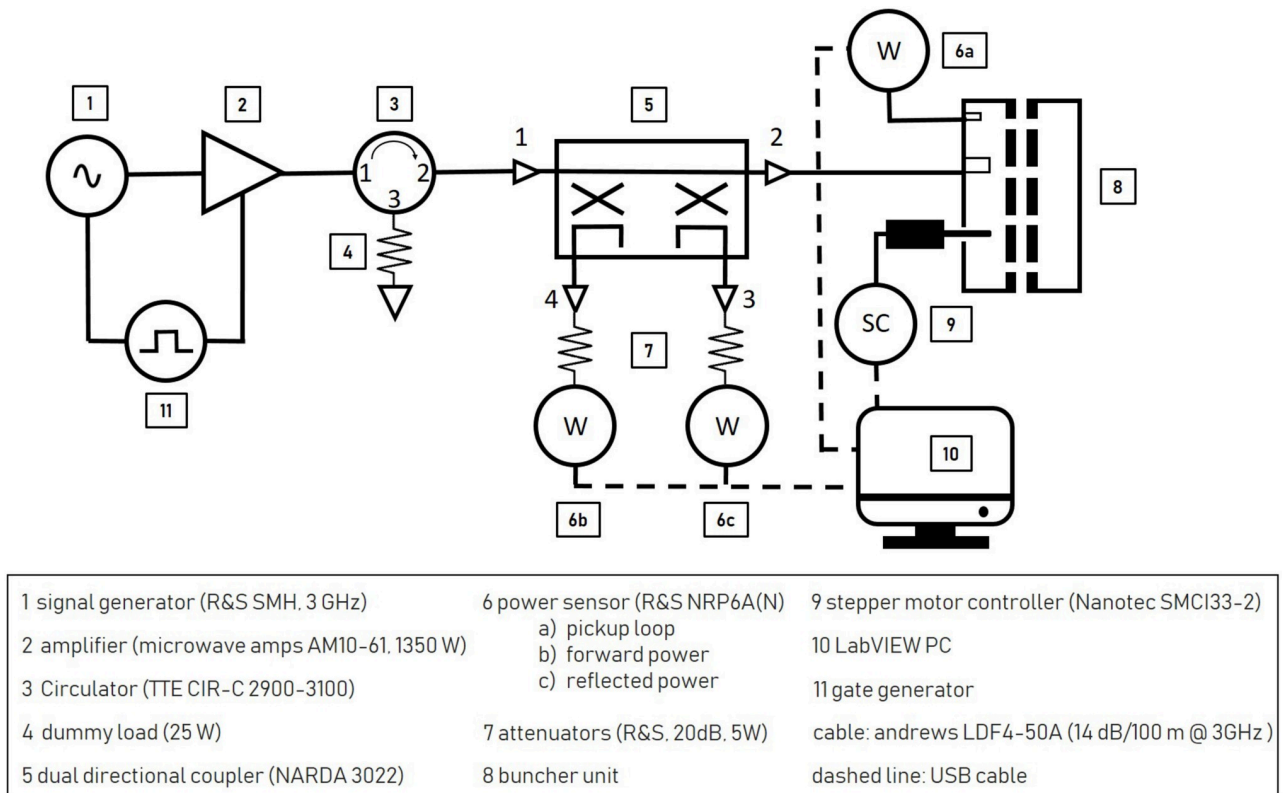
1

2

3

1 2
3

4

5

1

2

4

3

6a

W

8

SC

9

7

W

W

10

11

6b

6c

1 signal generator (R&S SMH, 3 GHz)

2 amplifier (microwave amps AM10-61, 1350 W)

3 Circulator (TTE CIR-C 2900-3100)

4 dummy load (25 W)

5 dual directional coupler (NARDA 3022)

6 power sensor (R&S NRP6A(N)
a) pickup loop
b) forward power
c) reflected power

7 attenuators (R&S, 20dB, 5W)

8 buncher unit

9 stepper motor controller (Nanotec SMCI33-2)

10 LabVIEW PC

11 gate generator

cable: andrews LDF4-50A (14 dB/100 m @ 3GHz )

dashed line: USB cable